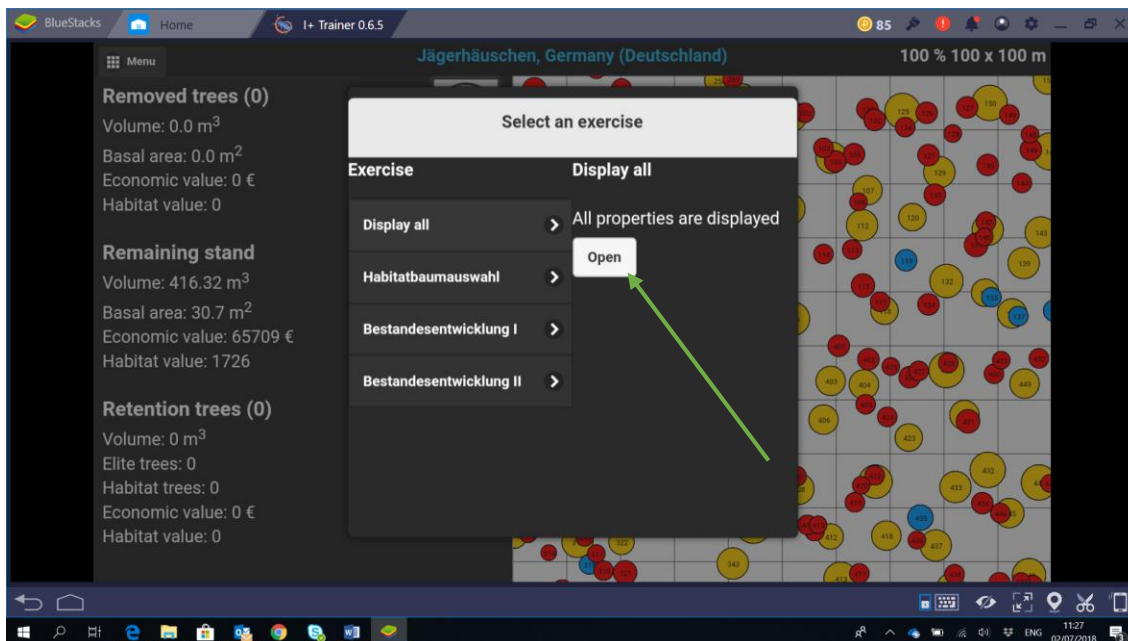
BlueStacks Home I+ Trainer 0.6.5 85

Menu

Jägerhäuschen, Germany (Deutschland)

100 % 100 x 100 m

Removed trees (0)

Volume: 0.0 m$^3$

Basal area: 0.0 m$^2$

Economic value: 0 €

Habitat value: 0

Remaining stand

Volume: 416.32 m$^3$

Basal area: 30.7 m$^2$

Economic value: 65709 €

Habitat value: 1726

Retention trees (0)

Volume: 0 m$^3$

Elite trees: 0

Habitat trees: 0

Economic value: 0 €

Habitat value: 0

Select an exercise

Exercise

Display all

Display all

All properties are displayed

Open

Habitatbaumauswahl

Bestandesentwicklung I

Bestandesentwicklung II

125 150 129 107 120 112 143 139 132 403 404 449 406 423 432 433 418 412 437 322 343

ENG 11:27 02/07/2018